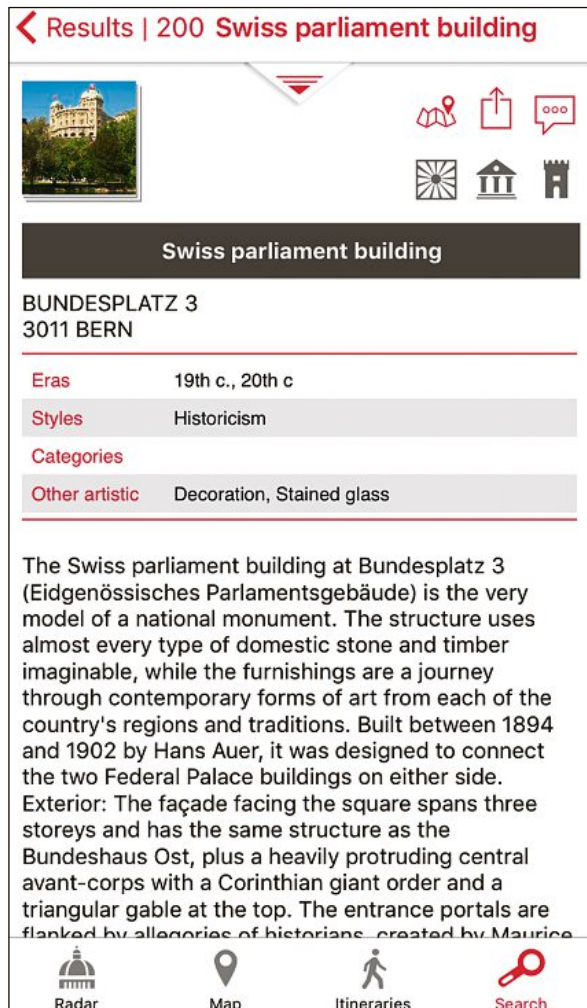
Results | 200 Swiss parliament building

Swiss parliament building

BUNDESPLATZ 3
3011 BERN

| Eras | 19th c., 20th c |
|---|---|
| Styles | Historicism |
| Categories | |
| Other artistic | Decoration, Stained glass |

The Swiss parliament building at Bundesplatz 3 (Eidgenössisches Parlamentsgebäude) is the very model of a national monument. The structure uses almost every type of domestic stone and timber imaginable, while the furnishings are a journey through contemporary forms of art from each of the country's regions and traditions. Built between 1894 and 1902 by Hans Auer, it was designed to connect the two Federal Palace buildings on either side. Exterior: The façade facing the square spans three storeys and has the same structure as the Bundeshaus Ost, plus a heavily protruding central avant-corps with a Corinthian giant order and a triangular gable at the top. The entrance portals are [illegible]

Radar Map Itineraries Search